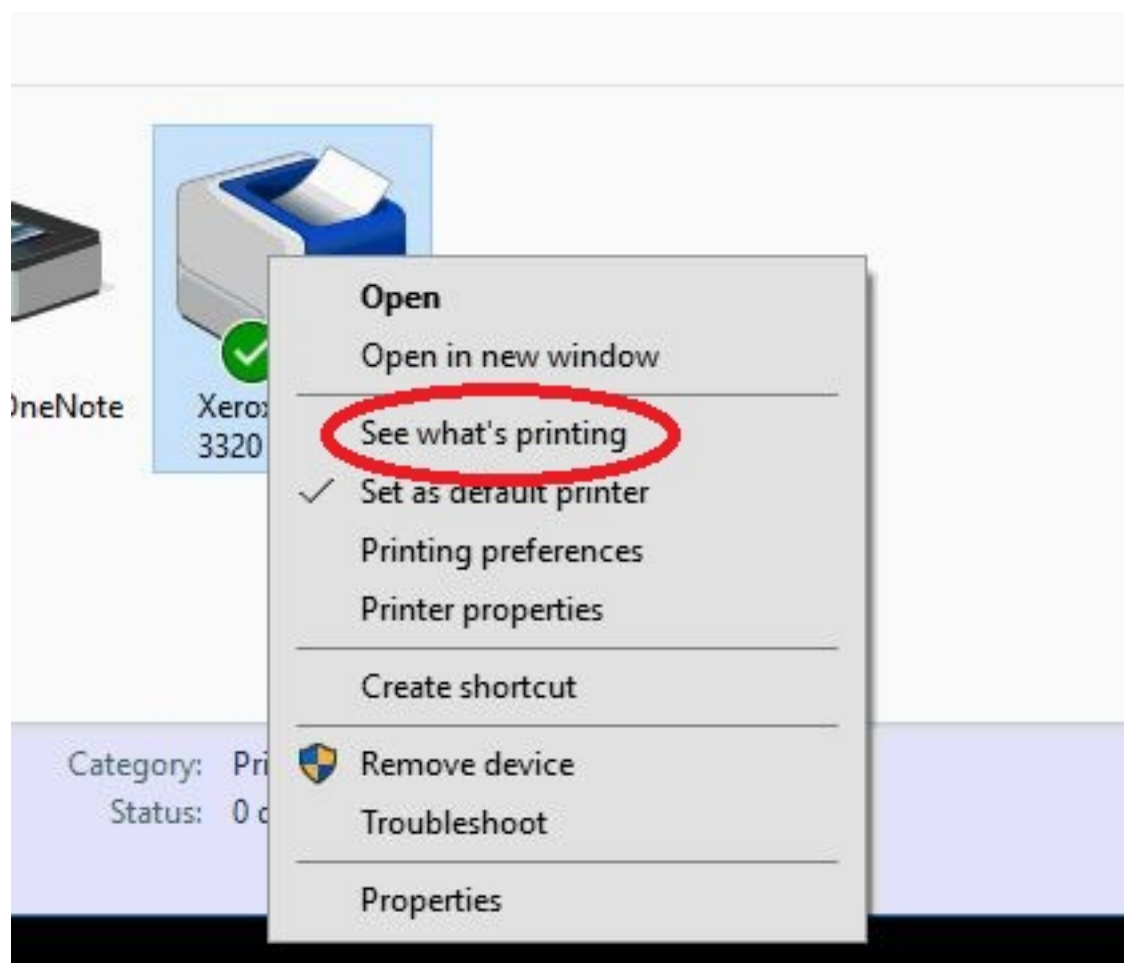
OneNote

Xerox
3320

Open
Open in new window
See what's printing
Set as default printer
Printing preferences
Printer properties
Create shortcut
Remove device
Troubleshoot
Properties

Category: Pri
Status: 0 c